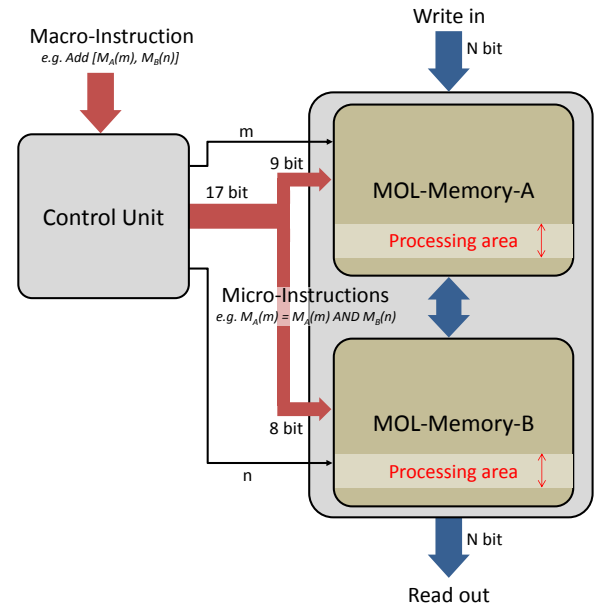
Macro-Instruction
e.g. Add [$M_A(m)$, $M_B(n)$]

Write in
N bit

m
9 bit
17 bit

Control Unit

MOL-Memory-A
Processing area

Micro-Instructions
e.g. $M_A(m) = M_A(m)$ AND $M_B(n)$

MOL-Memory-B
Processing area

8 bit
n

N bit
Read out